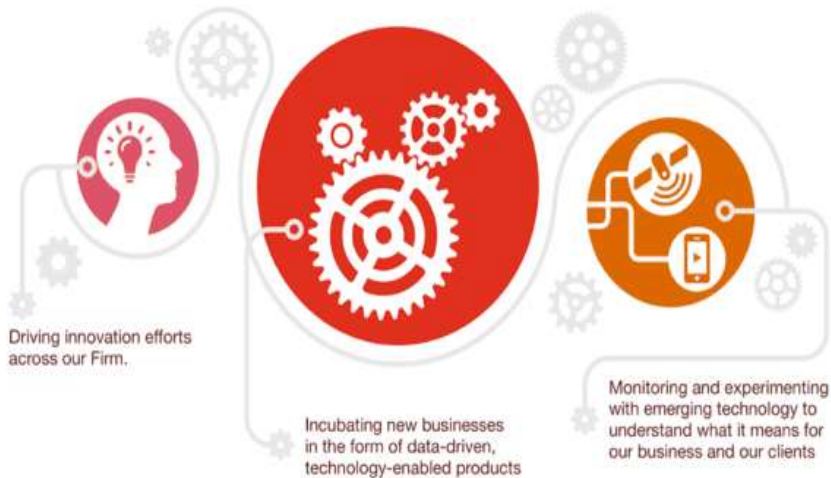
Driving innovation efforts across our Firm.

Incubating new businesses in the form of data-driven, technology-enabled products

Monitoring and experimenting with emerging technology to understand what it means for our business and our clients